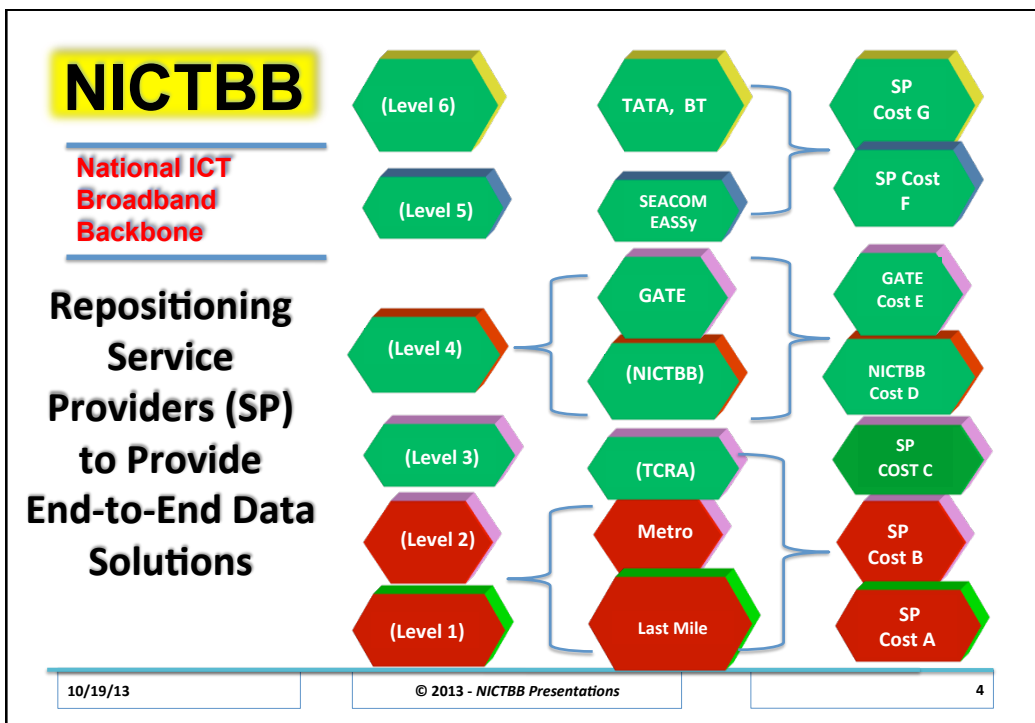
NICTBB

National ICT Broadband Backbone

Repositioning Service Providers (SP) to Provide End-to-End Data Solutions

(Level 6)

(Level 5)

(Level 4)

(Level 3)

(Level 2)

(Level 1)

TATA, BT

SEACOM EASSy

GATE

(NICTBB)

(TCRA)

Metro

Last Mile

SP Cost G

SP Cost F

GATE Cost E

NICTBB Cost D

SP COST C

SP Cost B

SP Cost A

10/19/13

© 2013 - *NICTBB Presentations*

4